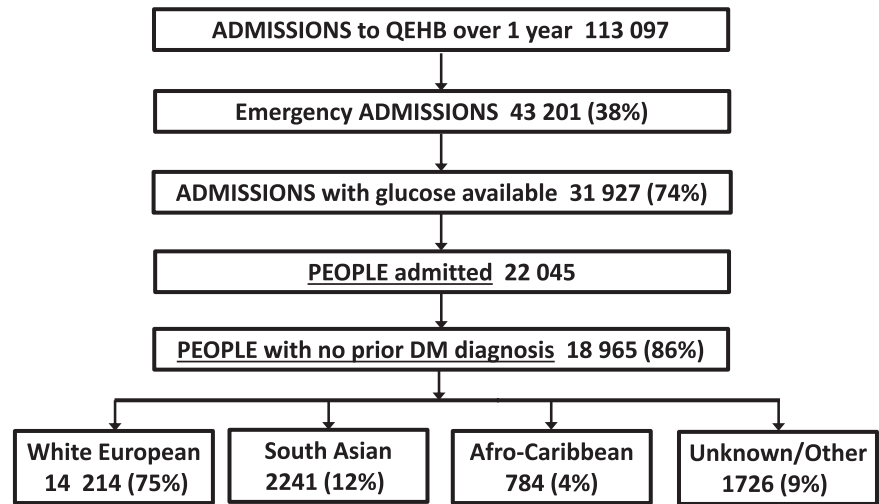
ADMISSIONS to QEHB over 1 year 113 097

Emergency ADMISSIONS 43 201 (38%)

ADMISSIONS with glucose available 31 927 (74%)

PEOPLE admitted 22 045

PEOPLE with no prior DM diagnosis 18 965 (86%)

White European 14 214 (75%)

South Asian 2241 (12%)

Afro-Caribbean 784 (4%)

Unknown/Other 1726 (9%)